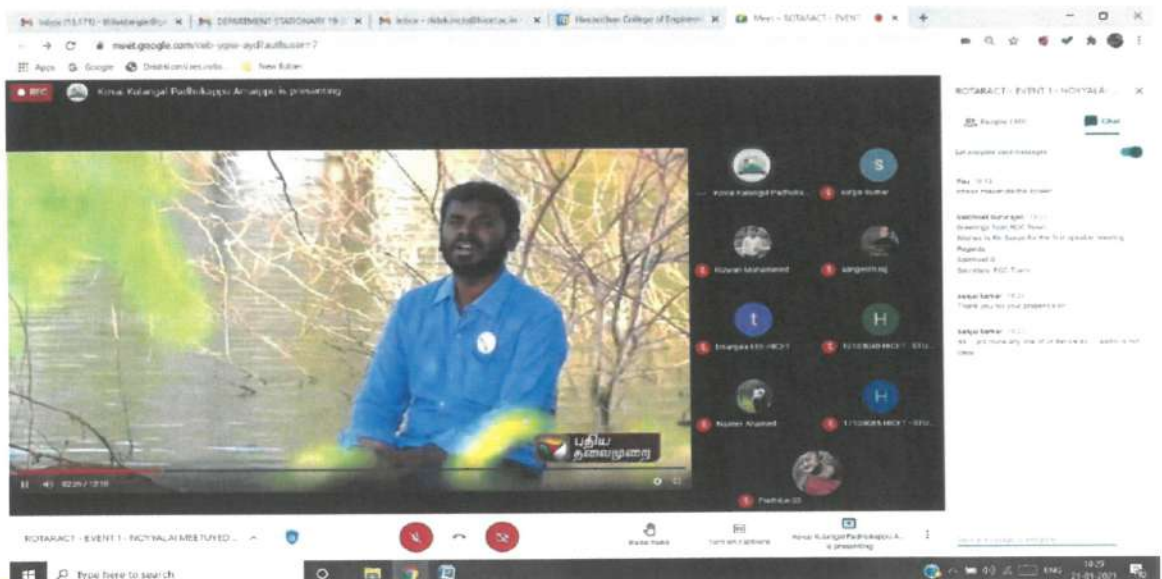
Inbox (15,175) - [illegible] × DEPARTMENT STATIONARY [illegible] × Inbox - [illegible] × Hindusthan College of Engineering × Meet - ROTARACT - EVENT × +

meet.google.com/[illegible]

Apps Google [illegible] New folder

● REC Kovai Kulangal Padhukappu Amaippu is presenting

II 02:26 / 13:18

புதிய தலைமுறை

Kovai Kulangal Padhuka...
sanju kumar
Rizwan Mohammed
sangeeth raj
Eshwaran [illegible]
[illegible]
Nazeer Ahamed
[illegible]
Prathiba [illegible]

ROTARACT - EVENT 1 - NOYYALAI ...

People (30) Chat

Let everyone send messages

Ravi 10:13
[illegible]

Saktivel Suriyan 10:21
Greetings from RDC Team
Wishes to Mr. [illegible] for the first speaker meeting
Regards
Saktivel S
Secretary, RDC Team

sanju kumar 10:23
Thank you for your preparation

sanju kumar 10:23
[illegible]

ROTARACT - EVENT 1 - NOYYALAI MEETUYED... ^

Raise hand Turn on captions Kovai Kulangal Padhukappu A... is presenting

Type here to search

10:29 21-01-2021 ENG